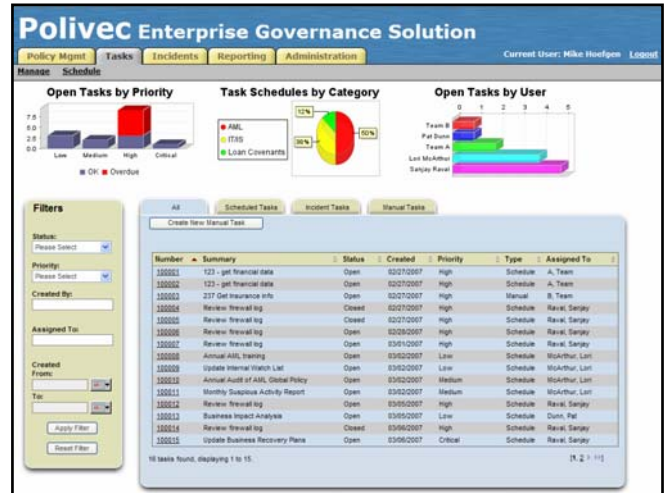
Polivec Enterprise Governance Solution

Policy Mgmt | Tasks | Incidents | Reporting | Administration

Current User: Mike Hoefgen Logout

Manage Schedule

Open Tasks by Priority

7.5
5.0
2.5
0.0

Low Medium High Critical

■ OK ■ Overdue

Task Schedules by Category

■ AML
■ IT/IS
■ Loan Covenants

12%
38%
50%

Open Tasks by User

0 1 2 3 4 5

Team B
Pat Dunn
Team A
Lori McArthur
Sanjay Raval

Filters

Status:
Please Select

Priority:
Please Select

Created By:

Assigned To:

Created
From:

To:

Apply Filter

Reset Filter

All | Scheduled Tasks | Incident Tasks | Manual Tasks

Create New Manual Task

| Number | Summary | Status | Created | Priority | Type | Assigned To |
|---|---|---|---|---|---|---|
| 100001 | 123 - get financial data | Open | 02/27/2007 | High | Schedule | A, Team |
| 100002 | 123 - get financial data | Open | 02/27/2007 | High | Schedule | A, Team |
| 100003 | 237 Get Insurance info | Open | 02/27/2007 | High | Manual | B, Team |
| 100004 | Review firewall log | Closed | 02/27/2007 | High | Schedule | Raval, Sanjay |
| 100005 | Review firewall log | Closed | 02/27/2007 | High | Schedule | Raval, Sanjay |
| 100006 | Review firewall log | Open | 02/28/2007 | High | Schedule | Raval, Sanjay |
| 100007 | Review firewall log | Open | 03/01/2007 | High | Schedule | Raval, Sanjay |
| 100008 | Annual AML training | Open | 03/02/2007 | Low | Schedule | McArthur, Lori |
| 100009 | Update Internal Watch List | Open | 03/02/2007 | Low | Schedule | McArthur, Lori |
| 100010 | Annual Audit of AML Global Policy | Open | 03/02/2007 | Medium | Schedule | McArthur, Lori |
| 100011 | Monthly Suspious Activity Report | Open | 03/02/2007 | Medium | Schedule | McArthur, Lori |
| 100012 | Review firewall log | Open | 03/05/2007 | High | Schedule | Raval, Sanjay |
| 100013 | Business Impact Analysis | Open | 03/05/2007 | Low | Schedule | Dunn, Pat |
| 100014 | Review firewall log | Closed | 03/05/2007 | High | Schedule | Raval, Sanjay |
| 100015 | Update Business Recovery Plans | Open | 03/06/2007 | Critical | Schedule | Raval, Sanjay |

16 tasks found, displaying 1 to 15.

[1, 2 > >>]